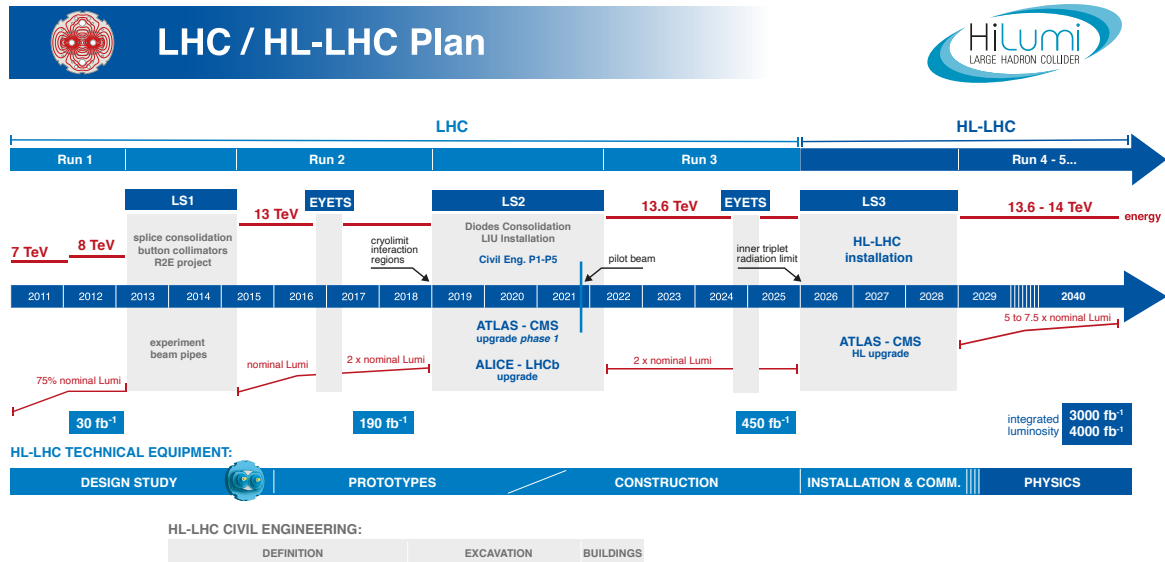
LHC / HL-LHC Plan

HiLumi
LARGE HADRON COLLIDER

LHC

HL-LHC

Run 1

Run 2

Run 3

Run 4 - 5...

LS1

EYETS

LS2

EYETS

LS3

7 TeV

8 TeV

13 TeV

13.6 TeV

13.6 - 14 TeV

energy

splice consolidation
button collimators
R2E project

cryolimit
interaction
regions

Diodes Consolidation
LIU Installation

Civil Eng. P1-P5

pilot beam

inner triplet
radiation limit

HL-LHC
installation

2011 2012 2013 2014 2015 2016 2017 2018 2019 2020 2021 2022 2023 2024 2025 2026 2027 2028 2029 2040

experiment
beam pipes

ATLAS - CMS
upgrade phase 1

ALICE - LHCb
upgrade

ATLAS - CMS
HL upgrade

75% nominal Lumi

nominal Lumi

2 x nominal Lumi

2 x nominal Lumi

5 to 7.5 x nominal Lumi

30 fb$^{-1}$

190 fb$^{-1}$

450 fb$^{-1}$

integrated
luminosity

3000 fb$^{-1}$
4000 fb$^{-1}$

HL-LHC TECHNICAL EQUIPMENT:

DESIGN STUDY

PROTOTYPES

CONSTRUCTION

INSTALLATION & COMM.

PHYSICS

HL-LHC CIVIL ENGINEERING:

DEFINITION

EXCAVATION

BUILDINGS